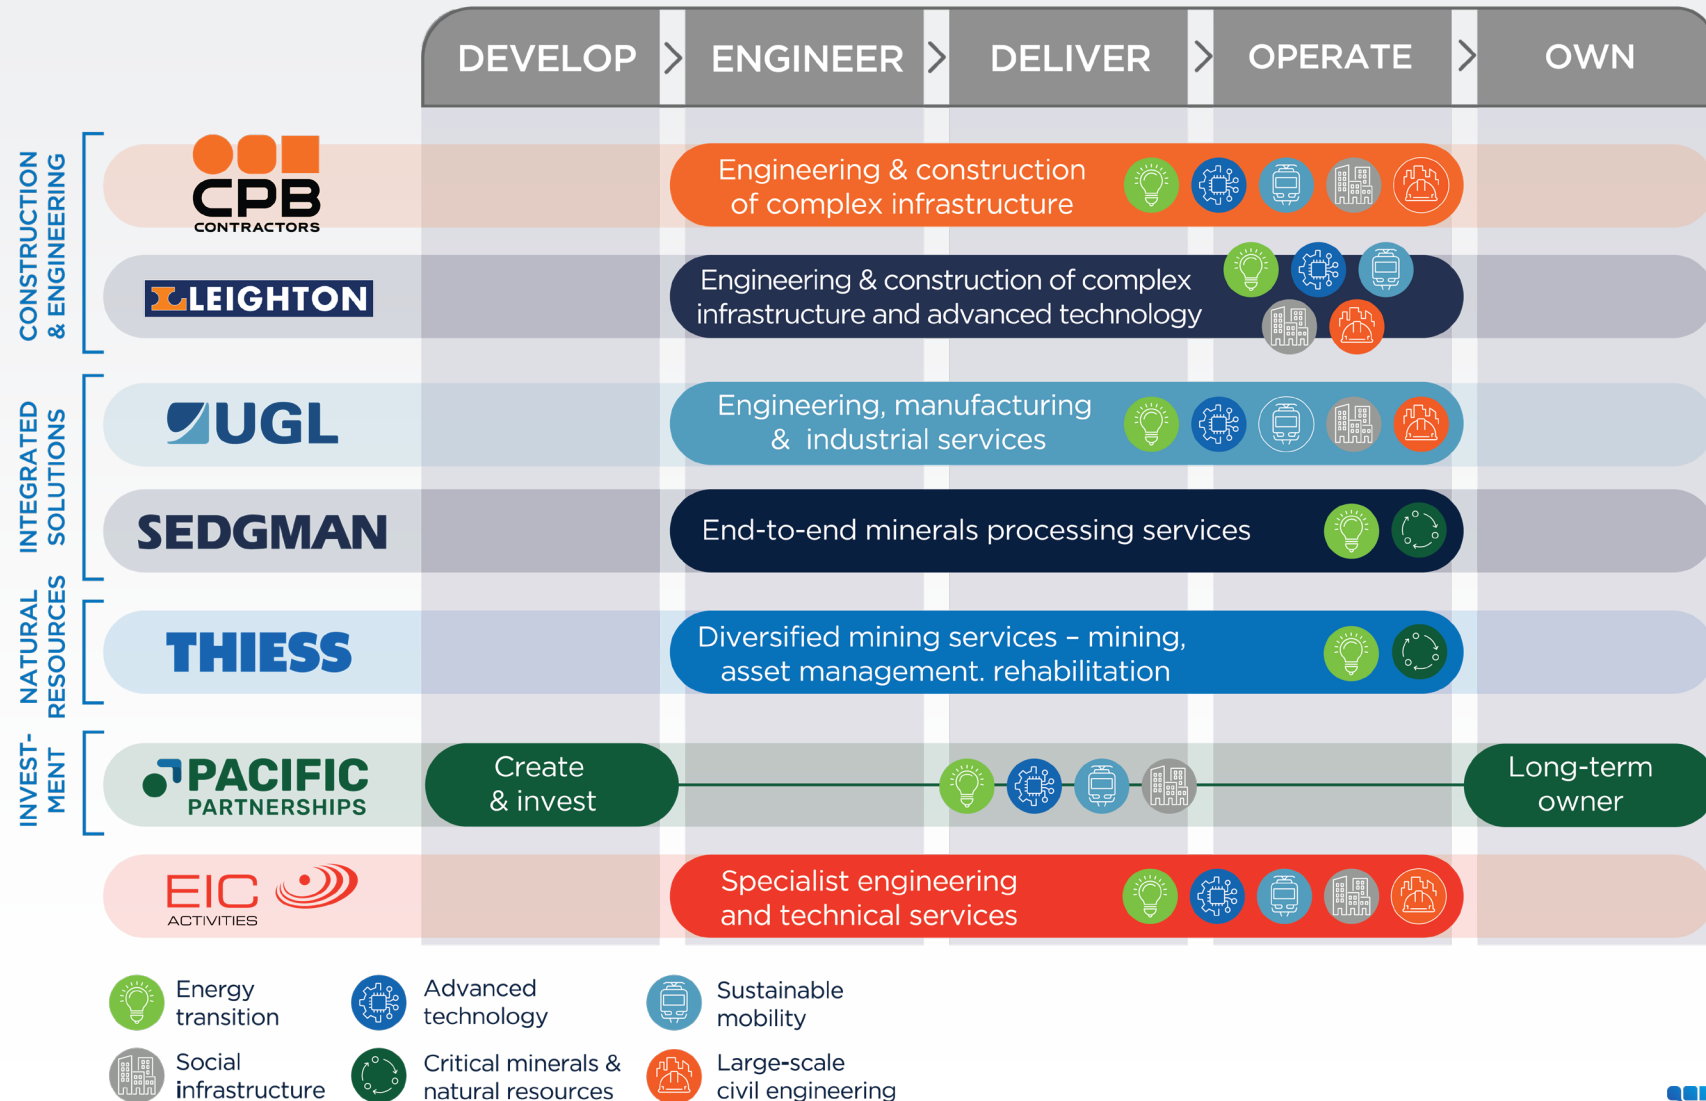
DEVELOP ENGINEER DELIVER OPERATE OWN

CONSTRUCTION & ENGINEERING

CPB CONTRACTORS

Engineering & construction of complex infrastructure

LEIGHTON

Engineering & construction of complex infrastructure and advanced technology

INTEGRATED SOLUTIONS

UGL

Engineering, manufacturing & industrial services

SEDGMAN

End-to-end minerals processing services

NATURAL RESOURCES

THIESS

Diversified mining services – mining, asset management. rehabilitation

INVEST-MENT

PACIFIC PARTNERSHIPS

Create & invest

Long-term owner

EIC ACTIVITIES

Specialist engineering and technical services

Energy transition

Advanced technology

Sustainable mobility

Social infrastructure

Critical minerals & natural resources

Large-scale civil engineering